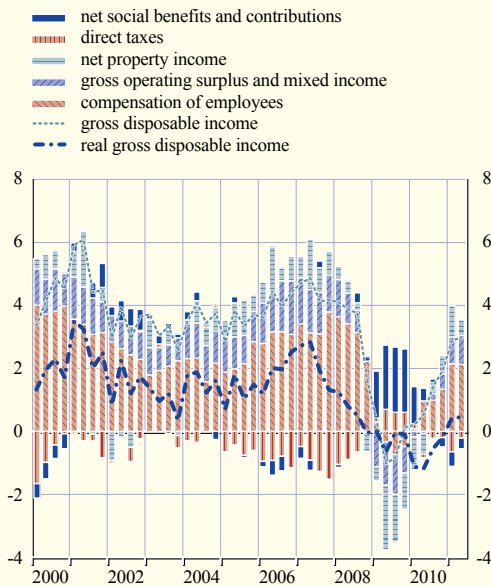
net social benefits and contributions
direct taxes
net property income
gross operating surplus and mixed income
compensation of employees
gross disposable income
real gross disposable income

8
6
4
2
0
-2
-4

8
6
4
2
0
-2
-4

2000
2002
2004
2006
2008
2010